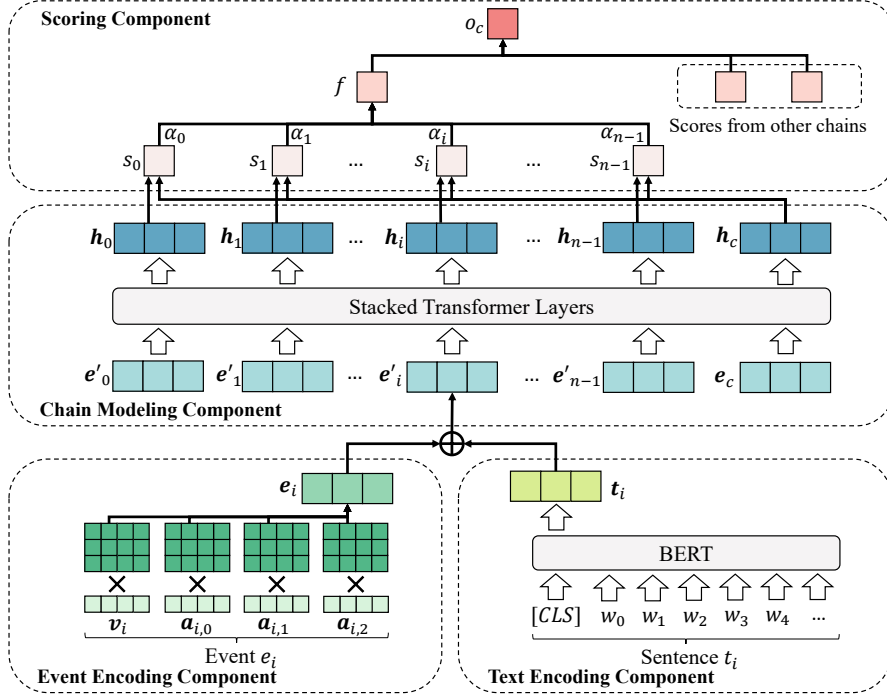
Scoring Component

$o_c$

$f$

Scores from other chains

$\alpha_0$ $\alpha_1$ $\alpha_i$ $\alpha_{n-1}$

$s_0$ $s_1$ ... $s_i$ ... $s_{n-1}$

$\boldsymbol{h}_0$ $\boldsymbol{h}_1$ ... $\boldsymbol{h}_i$ ... $\boldsymbol{h}_{n-1}$ $\boldsymbol{h}_c$

Stacked Transformer Layers

$\boldsymbol{e'}_0$ $\boldsymbol{e'}_1$ ... $\boldsymbol{e'}_i$ ... $\boldsymbol{e'}_{n-1}$ $\boldsymbol{e}_c$

Chain Modeling Component

$\oplus$

$\boldsymbol{e}_i$

$\times$ $\times$ $\times$ $\times$

$\boldsymbol{v}_i$ $\boldsymbol{a}_{i,0}$ $\boldsymbol{a}_{i,1}$ $\boldsymbol{a}_{i,2}$

Event $e_i$

Event Encoding Component

$\boldsymbol{t}_i$

BERT

$[CLS]$ $w_0$ $w_1$ $w_2$ $w_3$ $w_4$ ...

Sentence $t_i$

Text Encoding Component